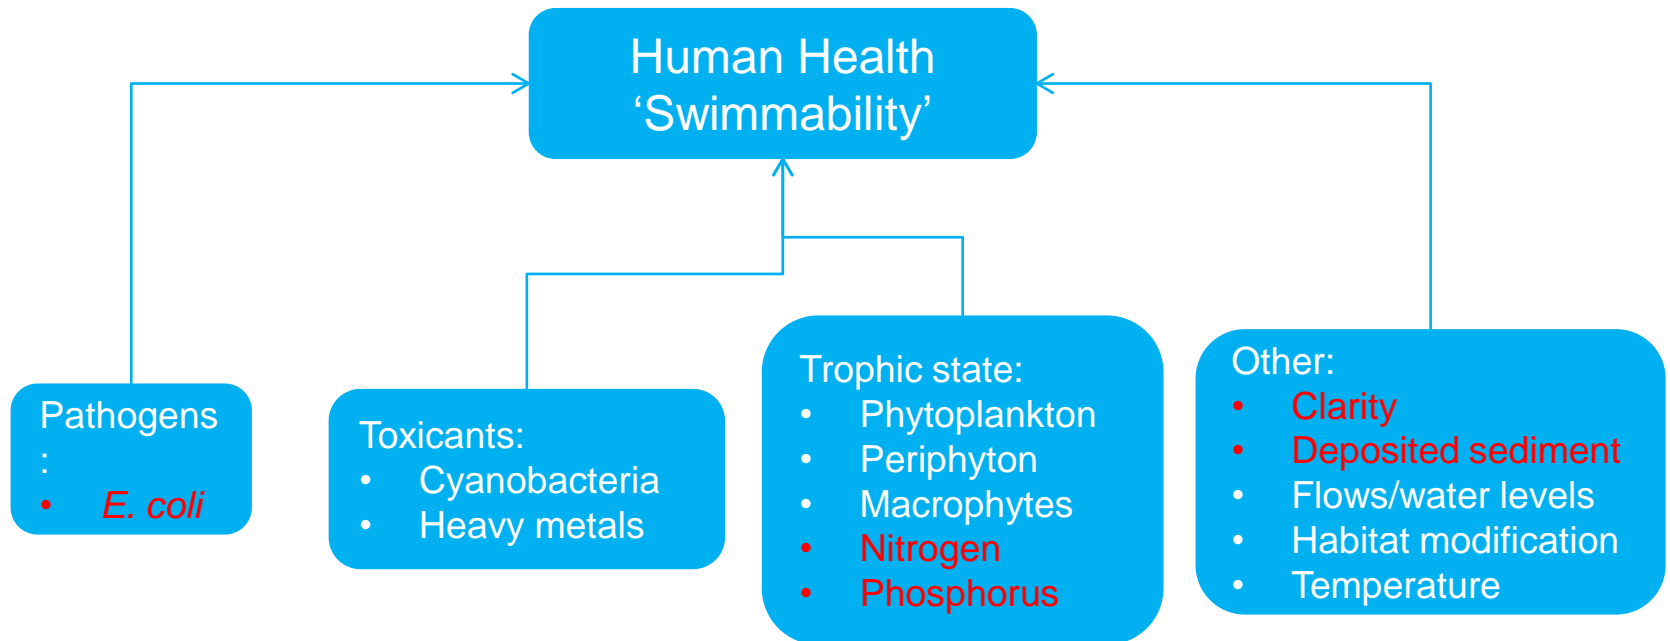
Human Health
‘Swimmability’

Pathogens
:
• E. coli

Toxicants:
• Cyanobacteria
• Heavy metals

Trophic state:
• Phytoplankton
• Periphyton
• Macrophytes
• Nitrogen
• Phosphorus

Other:
• Clarity
• Deposited sediment
• Flows/water levels
• Habitat modification
• Temperature